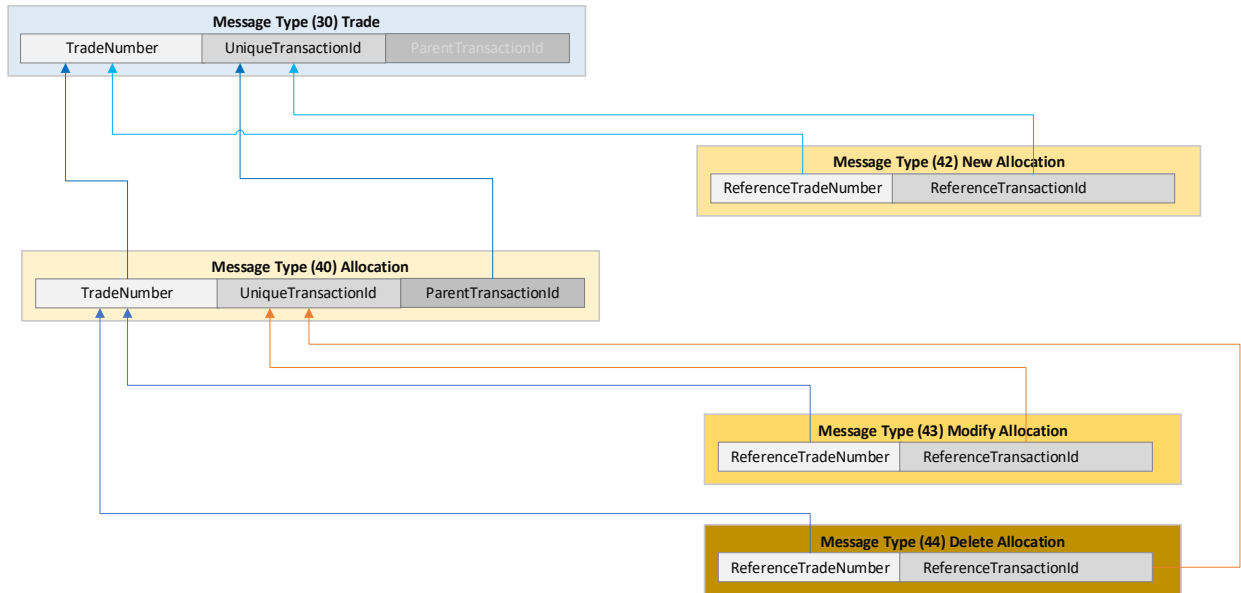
Message Type (30) Trade

TradeNumber | UniqueTransactionId | ParentTransactionId

Message Type (42) New Allocation

ReferenceTradeNumber | ReferenceTransactionId

Message Type (40) Allocation

TradeNumber | UniqueTransactionId | ParentTransactionId

Message Type (43) Modify Allocation

ReferenceTradeNumber | ReferenceTransactionId

Message Type (44) Delete Allocation

ReferenceTradeNumber | ReferenceTransactionId